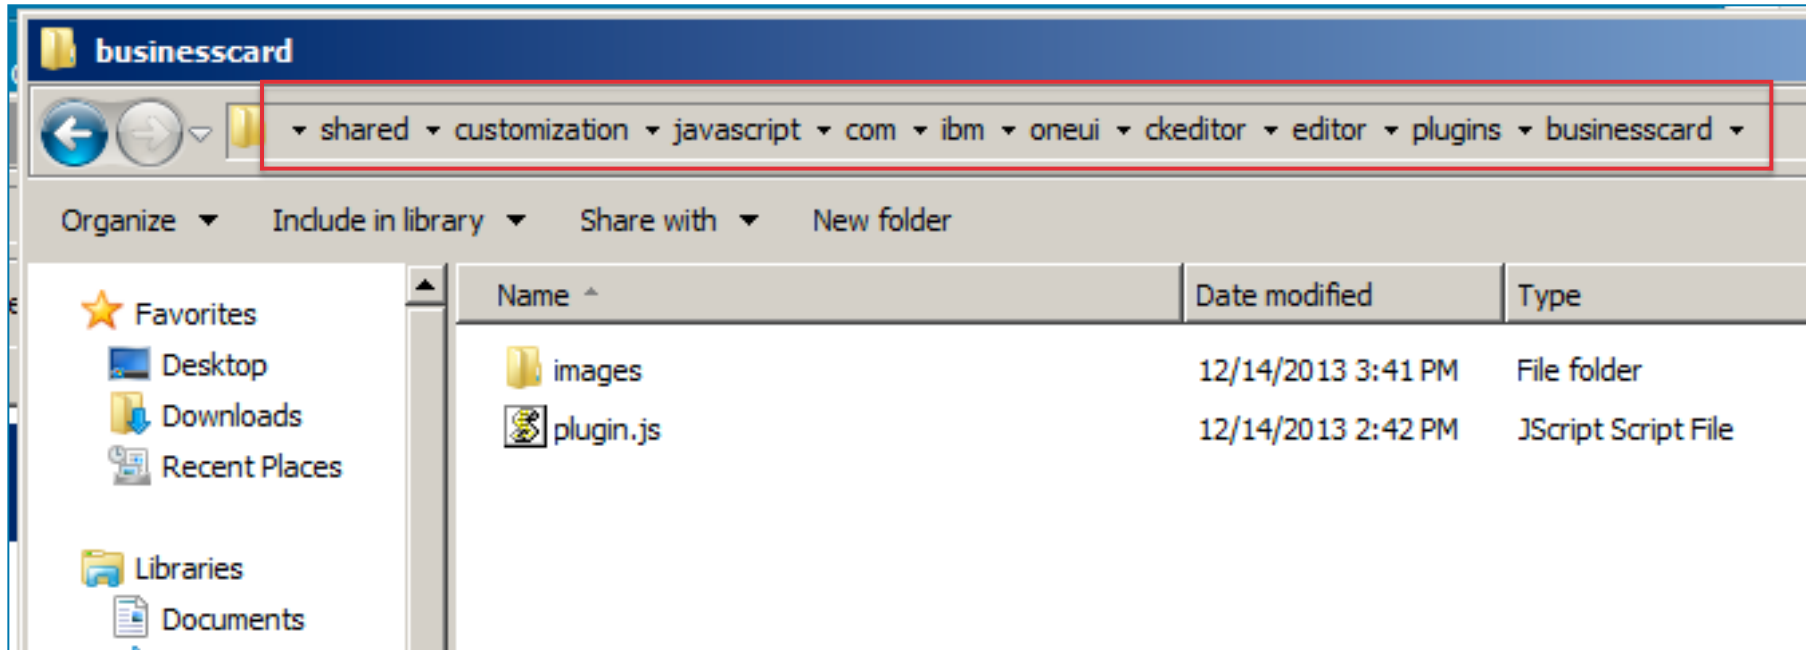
businesscard

▸ shared ▸ customization ▸ javascript ▸ com ▸ ibm ▸ oneui ▸ ckeditor ▸ editor ▸ plugins ▸ businesscard ▸

Organize ▾ Include in library ▾ Share with ▾ New folder

Favorites
Desktop
Downloads
Recent Places

Libraries
Documents

| Name | Date modified | Type |
|---|---|---|
| images | 12/14/2013 3:41 PM | File folder |
| plugin.js | 12/14/2013 2:42 PM | JScript Script File |